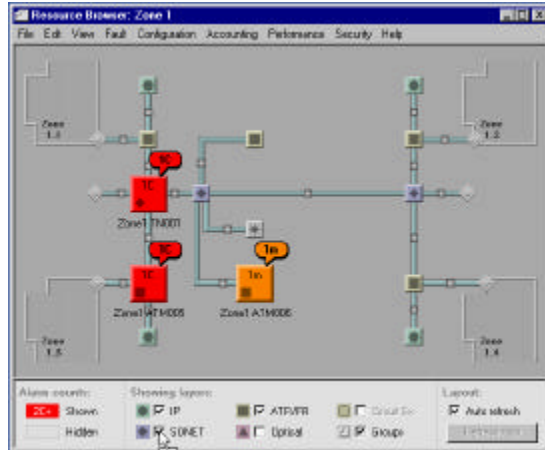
Resource Browser: Zone 1

File Edit View Fault Configuration Accounting Performance Security Help

Zone 1.1

Zone 1.2

1C

1C

Zone1 TN001

1C

1C

Zone1 ATM005

1m

1m

Zone1 ATM006

Zone 1.3

Zone 1.4

Alarm counts:

2C+ Shown

Hidden

Showing layers:

IP

SONET

ATM/FR

Optical

Circuit Sw

Groups

Layout:

Auto refresh

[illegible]